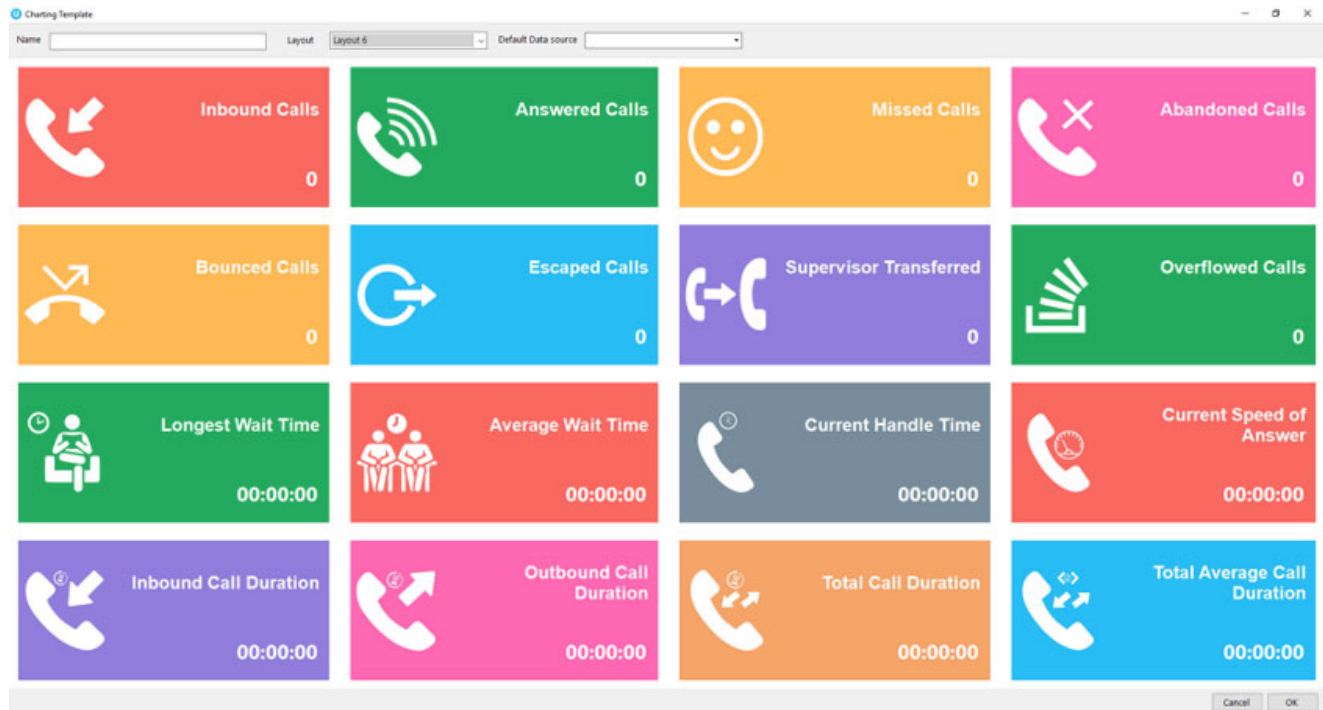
Charting Template

Name

Layout Layout 6

Default Data source

Inbound Calls
0

Answered Calls
0

Missed Calls
0

Abandoned Calls
0

Bounced Calls
0

Escaped Calls
0

Supervisor Transferred
0

Overflowed Calls
0

Longest Wait Time
00:00:00

Average Wait Time
00:00:00

Current Handle Time
00:00:00

Current Speed of Answer
00:00:00

Inbound Call Duration
00:00:00

Outbound Call Duration
00:00:00

Total Call Duration
00:00:00

Total Average Call Duration
00:00:00

Cancel OK